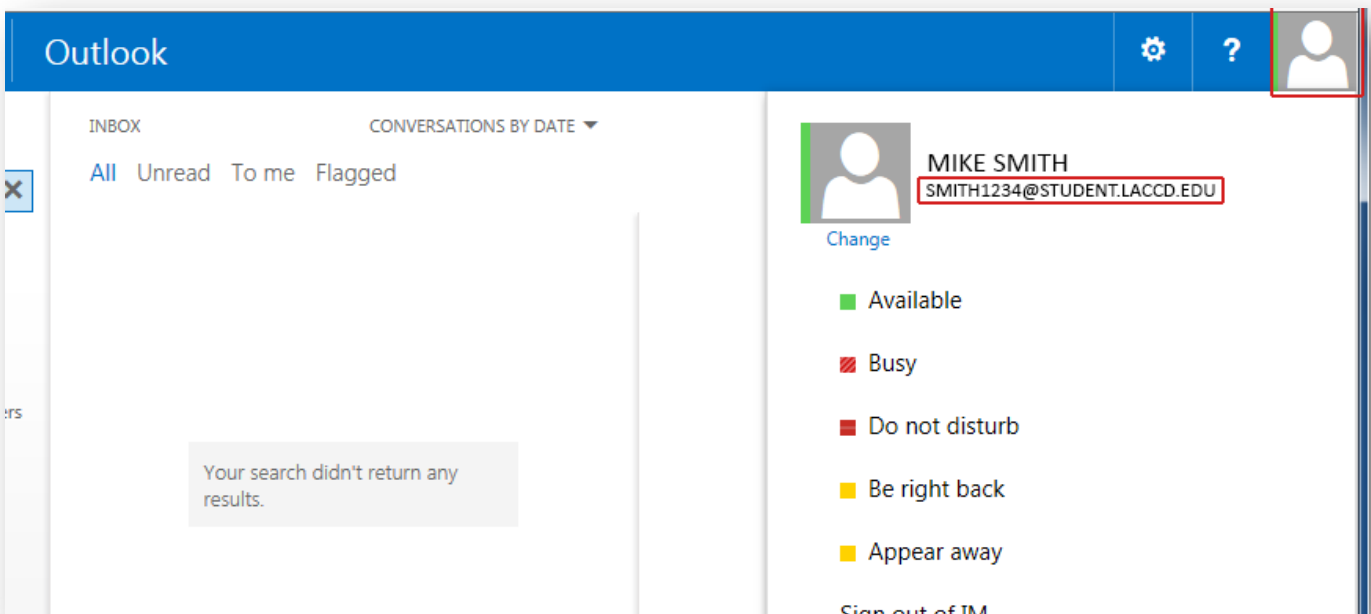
Outlook

?

INBOX

CONVERSATIONS BY DATE

All Unread To me Flagged

ers

Your search didn't return any results.

MIKE SMITH
SMITH1234@STUDENT.LACCD.EDU

Change

Available

Busy

Do not disturb

Be right back

Appear away

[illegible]